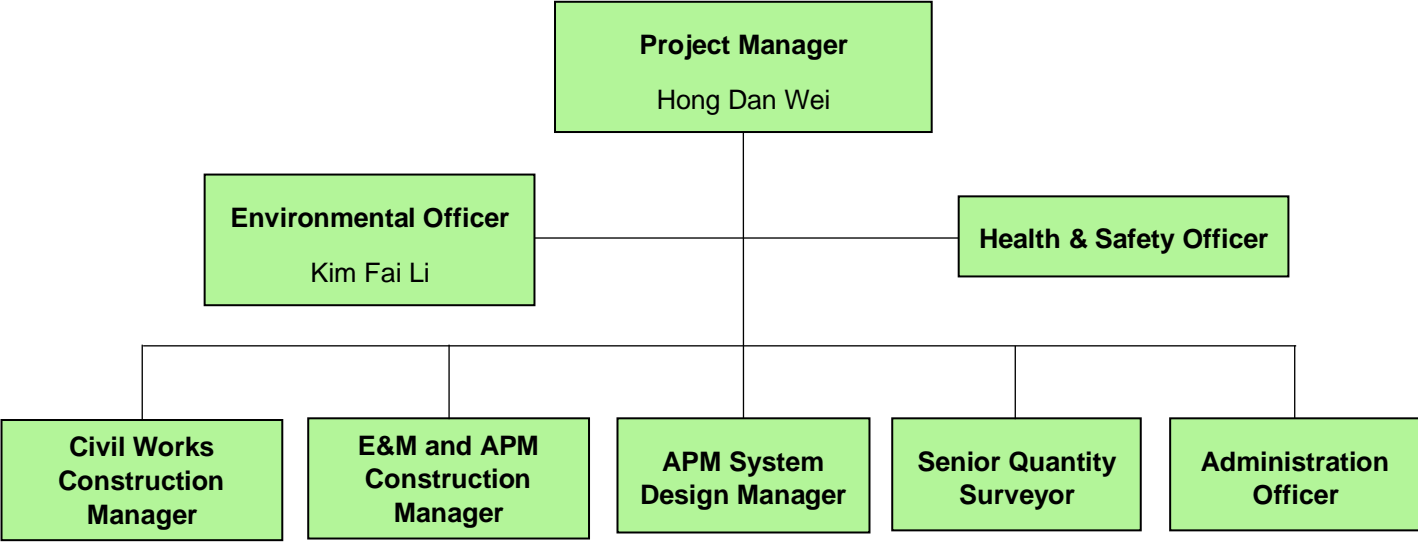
Project Manager
Hong Dan Wei

Environmental Officer
Kim Fai Li

Health & Safety Officer

Civil Works Construction Manager

E&M and APM Construction Manager

APM System Design Manager

Senior Quantity Surveyor

Administration Officer